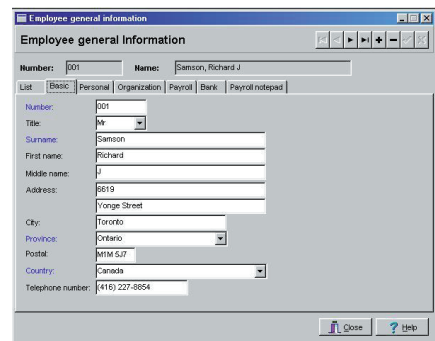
Employee general information

Employee general information

Number: 001 Name: Samson, Richard J

List | Basic | Personal | Organization | Payroll | Bank | Payroll notepad

Number: 001
Title: Mr
Surname: Samson
First name: Richard
Middle name: J
Address: 6619
Yonge Street
City: Toronto
Province: Ontario
Postal: M1M 5J7
Country: Canada
Telephone number: (416) 227-8854

Close
Help